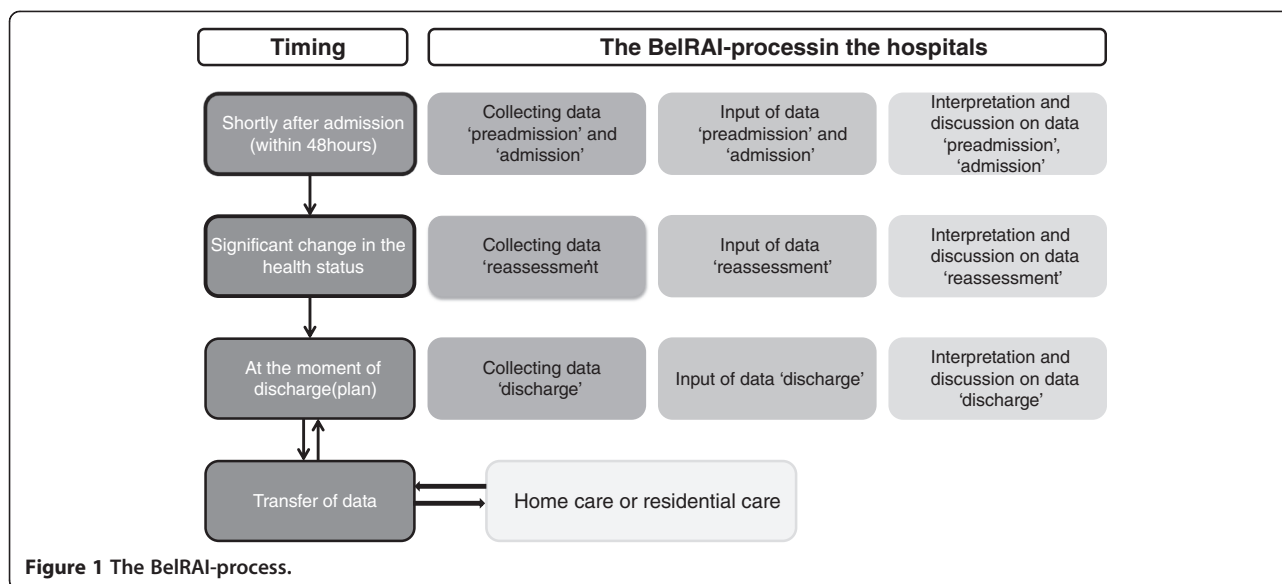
Timing

The BelRAI-processin the hospitals

Shortly after admission (within 48hours)

Collecting data 'preadmission' and 'admission'

Input of data 'preadmission' and 'admission'

Interpretation and discussion on data 'preadmission', 'admission'

Significant change in the health status

Collecting data 'reassessment'

Input of data 'reassessment'

Interpretation and discussion on data 'reassessment'

At the moment of discharge(plan)

Collecting data 'discharge'

Input of data 'discharge'

Interpretation and discussion on data 'discharge'

Transfer of data

Home care or residential care

**Figure 1** The BelRAI-process.